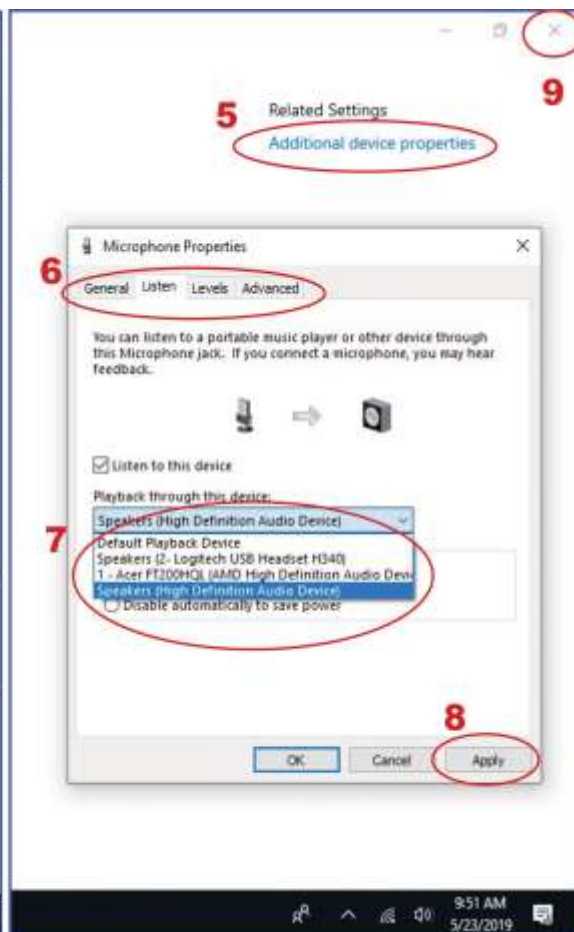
9

5

Related Settings

Additional device properties

Microphone Properties

6

General Listen Levels Advanced

You can listen to a portable music player or other device through this Microphone jack. If you connect a microphone, you may hear feedback.

Listen to this device

Playback through this device:

Speakers (High Definition Audio Device)

7

Default Playback Device

Speakers (2- Logitech USB Headset H340)

1 - Acer FT200HQL (AMD High Definition Audio Dev

Speakers (High Definition Audio Device)

Disable automatically to save power

8

OK Cancel Apply

9:51 AM
5/23/2019